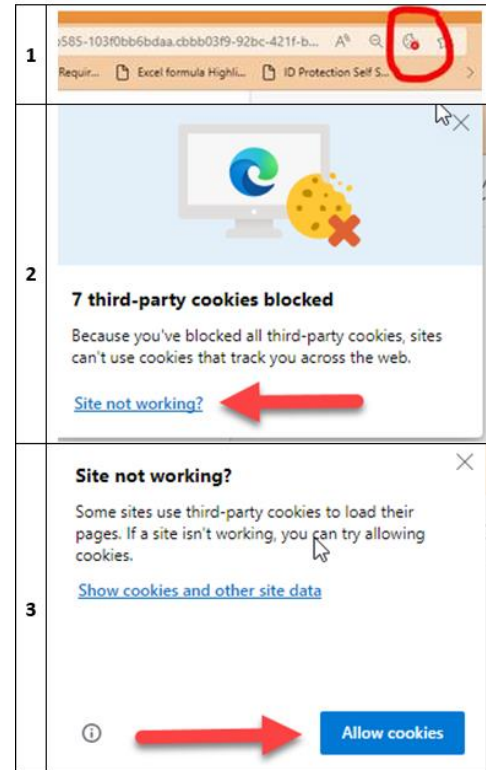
| | |
|---|---|
| 1 | 585-103f0bb6bdaa.cbbb03f9-92bc-421f-b... Requir... Excel formula Highli... ID Protection Self S... |
| 2 | **7 third-party cookies blocked** Because you've blocked all third-party cookies, sites can't use cookies that track you across the web. Site not working? |
| 3 | **Site not working?** Some sites use third-party cookies to load their pages. If a site isn't working, you can try allowing cookies. Show cookies and other site data Allow cookies |